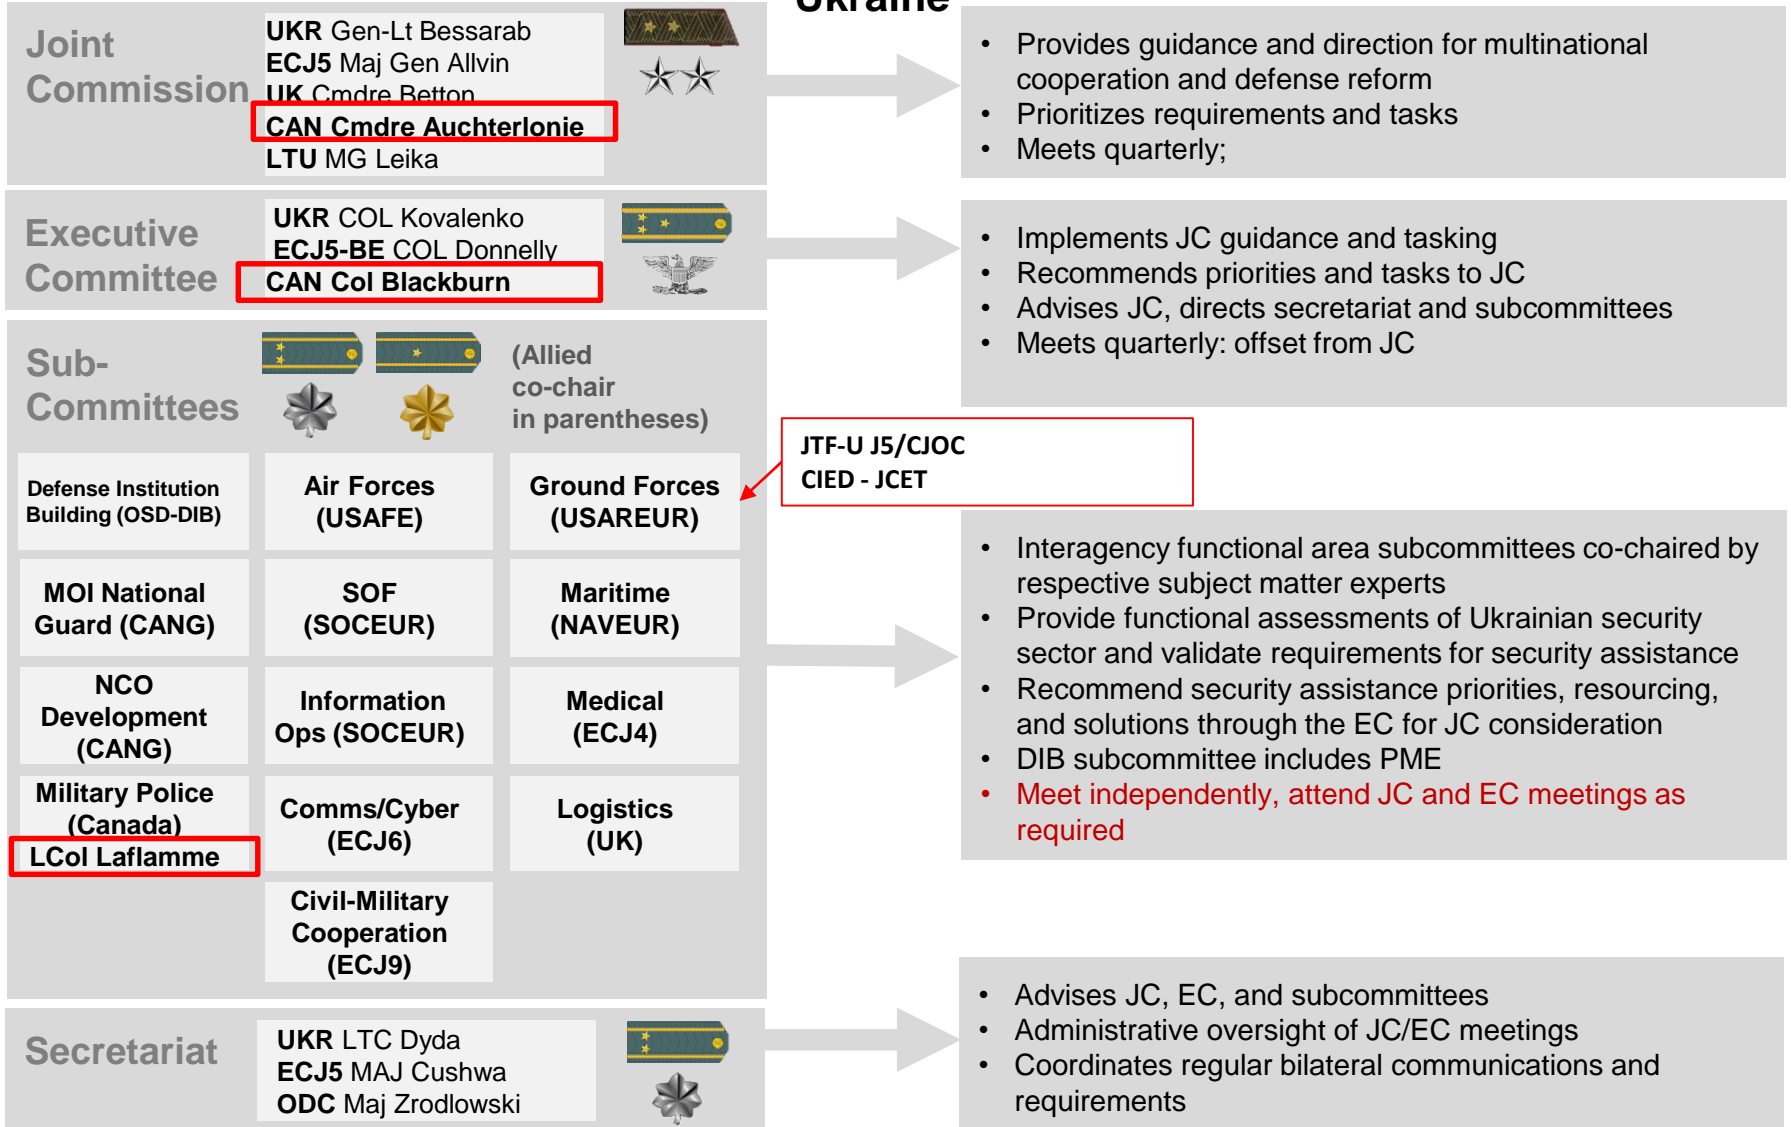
Ukraine

Joint Commission

UKR Gen-Lt Bessarab
ECJ5 Maj Gen Allvin
UK Cmdre Betton
CAN Cmdre Auchterlonie
LTU MG Leika

• Provides guidance and direction for multinational cooperation and defense reform
• Prioritizes requirements and tasks
• Meets quarterly;

Executive Committee

UKR COL Kovalenko
ECJ5-BE COL Donnelly
CAN Col Blackburn

• Implements JC guidance and tasking
• Recommends priorities and tasks to JC
• Advises JC, directs secretariat and subcommittees
• Meets quarterly: offset from JC

Sub-Committees

(Allied co-chair in parentheses)

JTF-U J5/CJOC
CIED - JCET

Defense Institution Building (OSD-DIB)

Air Forces (USAFE)

Ground Forces (USAREUR)

MOI National Guard (CANG)

SOF (SOCEUR)

Maritime (NAVEUR)

NCO Development (CANG)

Information Ops (SOCEUR)

Medical (ECJ4)

Military Police (Canada)
LCol Laflamme

Comms/Cyber (ECJ6)

Logistics (UK)

Civil-Military Cooperation (ECJ9)

• Interagency functional area subcommittees co-chaired by respective subject matter experts
• Provide functional assessments of Ukrainian security sector and validate requirements for security assistance
• Recommend security assistance priorities, resourcing, and solutions through the EC for JC consideration
• DIB subcommittee includes PME
• Meet independently, attend JC and EC meetings as required

Secretariat

UKR LTC Dyda
ECJ5 MAJ Cushwa
ODC Maj Zrodlowski

• Advises JC, EC, and subcommittees
• Administrative oversight of JC/EC meetings
• Coordinates regular bilateral communications and requirements